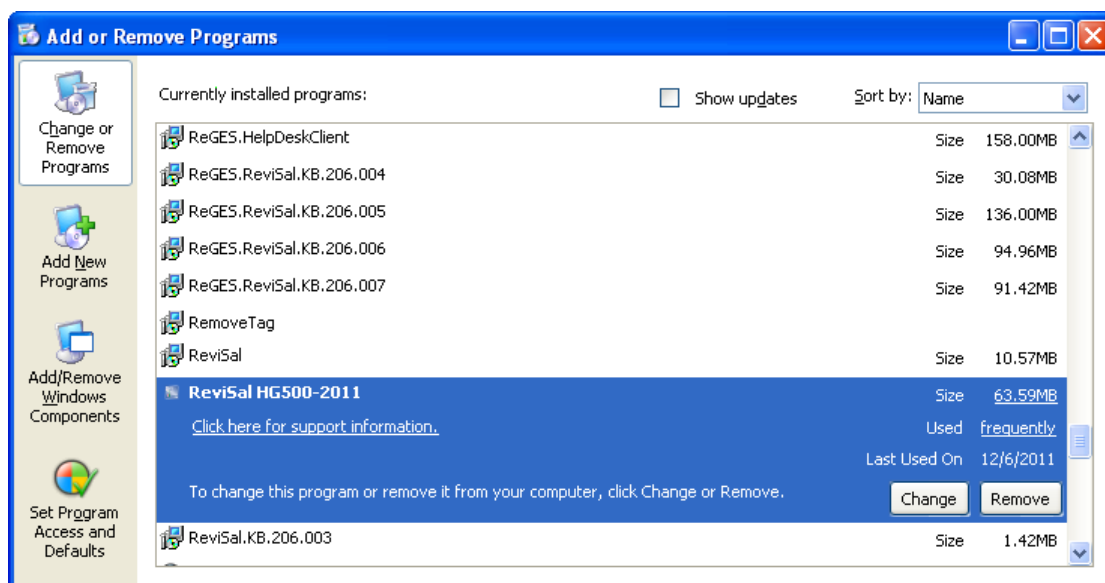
Add or Remove Programs

Change or Remove Programs

Add New Programs

Add/Remove Windows Components

Set Program Access and Defaults

Currently installed programs:

Show updates

Sort by: Name

| | | |
|---|---|---|
| ReGES.HelpDeskClient | Size | 158.00MB |
| ReGES.ReviSal.KB.206.004 | Size | 30.08MB |
| ReGES.ReviSal.KB.206.005 | Size | 136.00MB |
| ReGES.ReviSal.KB.206.006 | Size | 94.96MB |
| ReGES.ReviSal.KB.206.007 | Size | 91.42MB |
| RemoveTag | | |
| ReviSal | Size | 10.57MB |
| ReviSal HG500-2011 | Size | 63.59MB |
| Click here for support information. | Used | frequently |
| | Last Used On | 12/6/2011 |

To change this program or remove it from your computer, click Change or Remove.

Change

Remove

| | | |
|---|---|---|
| ReviSal.KB.206.003 | Size | 1.42MB |